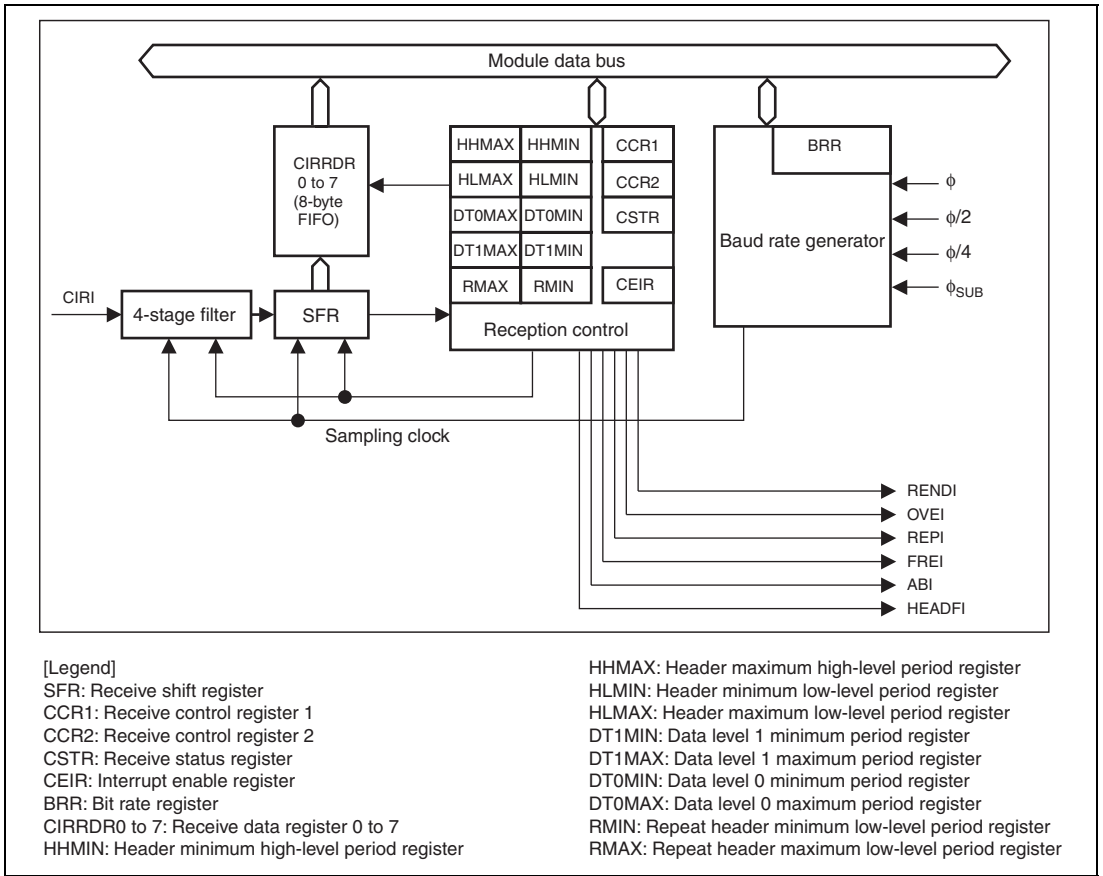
Module data bus

CIRRDR 0 to 7 (8-byte FIFO)

| HHMAX | HHMIN | CCR1 |
|---|---|---|
| HLMAX | HLMIN | CCR2 |
| DT0MAX | DT0MIN | CSTR |
| DT1MAX | DT1MIN | |
| RMAX | RMIN | CEIR |

BRR

Baud rate generator

$\phi$

$\phi/2$

$\phi/4$

$\phi_{SUB}$

CIRI

4-stage filter

SFR

Reception control

Sampling clock

RENDI

OVEI

REPI

FREI

ABI

HEADFI

[Legend]
SFR: Receive shift register
CCR1: Receive control register 1
CCR2: Receive control register 2
CSTR: Receive status register
CEIR: Interrupt enable register
BRR: Bit rate register
CIRRDR0 to 7: Receive data register 0 to 7
HHMIN: Header minimum high-level period register

HHMAX: Header maximum high-level period register
HLMIN: Header minimum low-level period register
HLMAX: Header maximum low-level period register
DT1MIN: Data level 1 minimum period register
DT1MAX: Data level 1 maximum period register
DT0MIN: Data level 0 minimum period register
DT0MAX: Data level 0 maximum period register
RMIN: Repeat header minimum low-level period register
RMAX: Repeat header maximum low-level period register